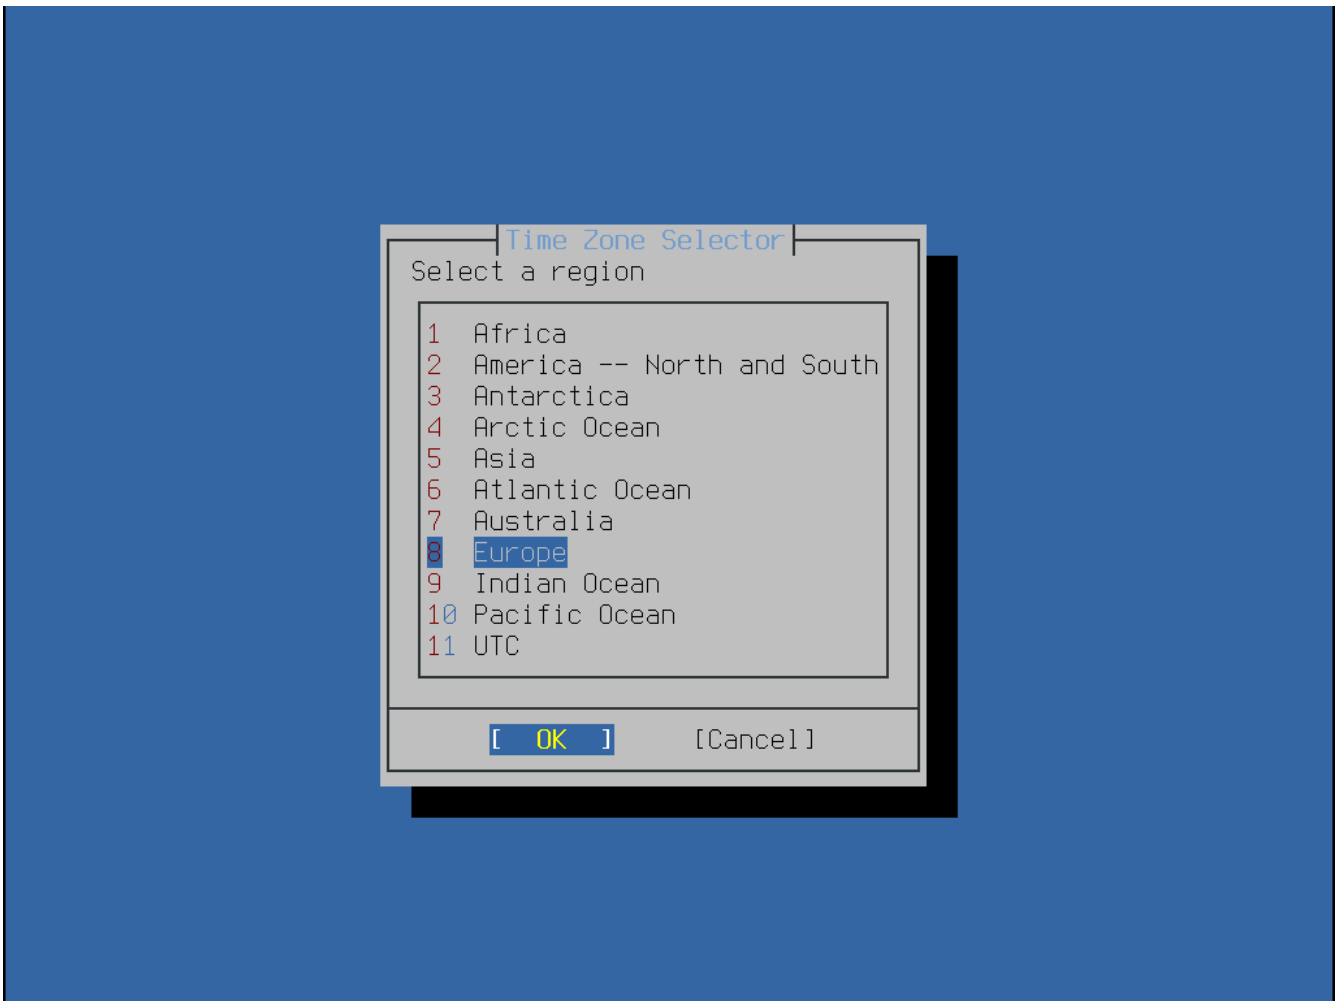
Time Zone Selector

Select a region

1 Africa
2 America -- North and South
3 Antarctica
4 Arctic Ocean
5 Asia
6 Atlantic Ocean
7 Australia
8 Europe
9 Indian Ocean
10 Pacific Ocean
11 UTC

[ OK ]  [Cancel]